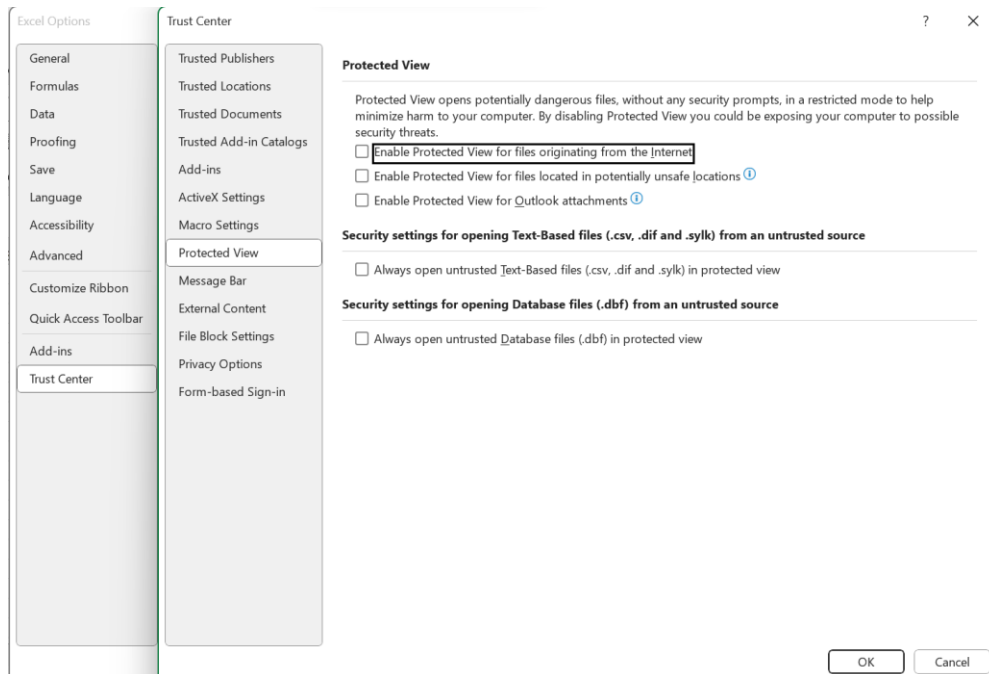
Excel Options

General
Formulas
Data
Proofing
Save
Language
Accessibility
Advanced
Customize Ribbon
Quick Access Toolbar
Add-ins
Trust Center

Trust Center

?
×

Trusted Publishers
Trusted Locations
Trusted Documents
Trusted Add-in Catalogs
Add-ins
ActiveX Settings
Macro Settings
Protected View
Message Bar
External Content
File Block Settings
Privacy Options
Form-based Sign-in

Protected View

Protected View opens potentially dangerous files, without any security prompts, in a restricted mode to help minimize harm to your computer. By disabling Protected View you could be exposing your computer to possible security threats.

Enable Protected View for files originating from the Internet

Enable Protected View for files located in potentially unsafe locations

Enable Protected View for Outlook attachments

Security settings for opening Text-Based files (.csv, .dif and .sylk) from an untrusted source

Always open untrusted Text-Based files (.csv, .dif and .sylk) in protected view

Security settings for opening Database files (.dbf) from an untrusted source

Always open untrusted Database files (.dbf) in protected view

OK
Cancel